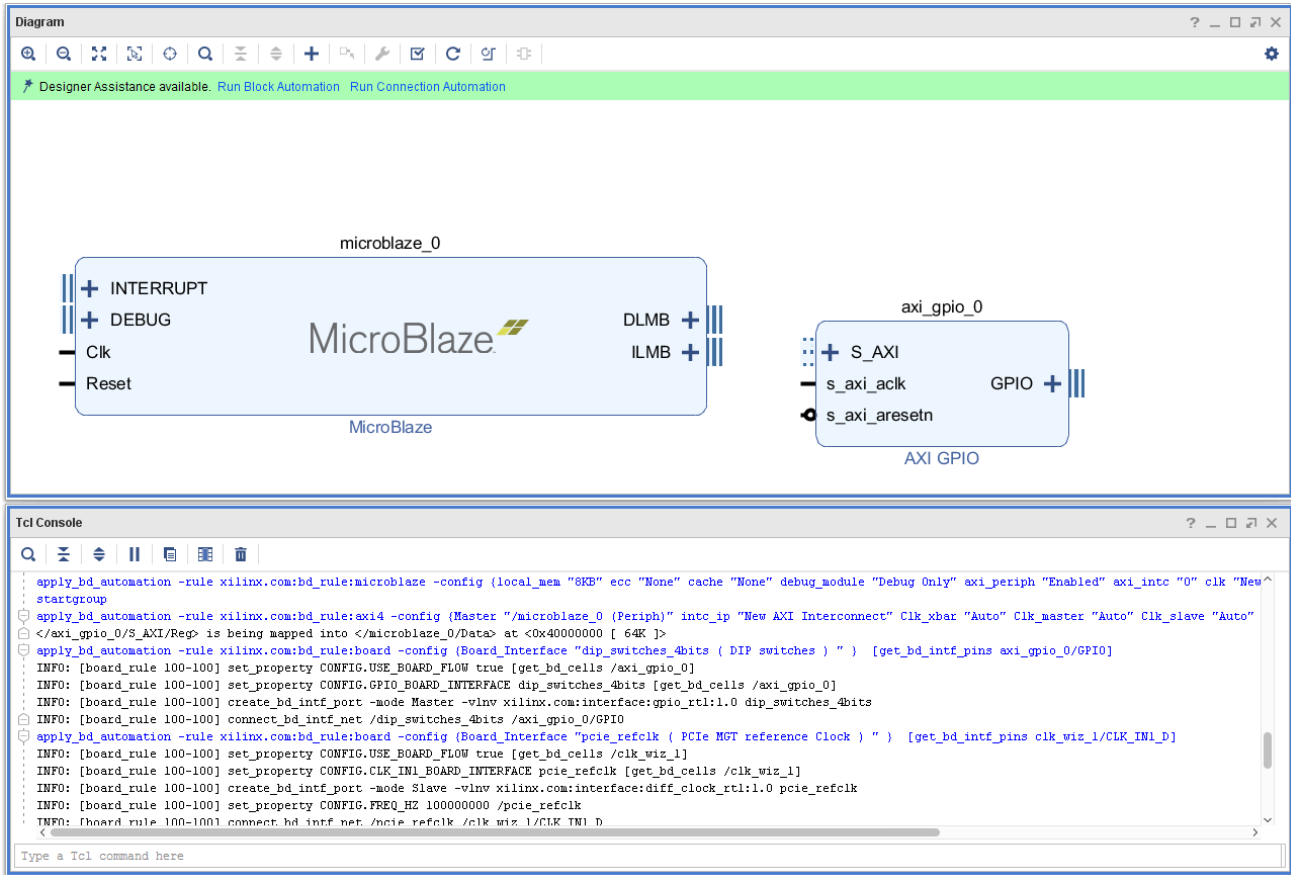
Diagram

Designer Assistance available. Run Block Automation Run Connection Automation

microblaze_0

INTERRUPT
DEBUG
Clk
Reset

MicroBlaze

DLMB
ILMB

MicroBlaze

axi_gpio_0

S_AXI
s_axi_aclk
s_axi_aresetn

GPIO

AXI GPIO

Tcl Console

apply_bd_automation -rule xilinx.com:bd_rule:microblaze -config {local_mem "8KB" ecc "None" cache "None" debug_module "Debug Only" axi_periph "Enabled" axi_intc "0" clk "New
startgroup
apply_bd_automation -rule xilinx.com:bd_rule:axi4 -config {Master "/microblaze_0 (Periph)" intc_ip "New AXI Interconnect" Clk_xbar "Auto" Clk_master "Auto" Clk_slave "Auto"
</axi_gpio_0/S_AXI/Reg> is being mapped into </microblaze_0/Data> at <0x40000000 [ 64K ]>
apply_bd_automation -rule xilinx.com:bd_rule:board -config {Board_Interface "dip_switches_4bits ( DIP switches ) " } [get_bd_intf_pins axi_gpio_0/GPIO]
INFO: [board_rule 100-100] set_property CONFIG.USE_BOARD_FLOW true [get_bd_cells /axi_gpio_0]
INFO: [board_rule 100-100] set_property CONFIG.GPIO_BOARD_INTERFACE dip_switches_4bits [get_bd_cells /axi_gpio_0]
INFO: [board_rule 100-100] create_bd_intf_port -mode Master -vlnv xilinx.com:interface:gpio_rtl:1.0 dip_switches_4bits
INFO: [board_rule 100-100] connect_bd_intf_net /dip_switches_4bits /axi_gpio_0/GPIO
apply_bd_automation -rule xilinx.com:bd_rule:board -config {Board_Interface "pcie_refclk ( PCIe MGT reference Clock ) " } [get_bd_intf_pins clk_wiz_1/CLK_IN1_D]
INFO: [board_rule 100-100] set_property CONFIG.USE_BOARD_FLOW true [get_bd_cells /clk_wiz_1]
INFO: [board_rule 100-100] set_property CONFIG.CLK_IN1_BOARD_INTERFACE pcie_refclk [get_bd_cells /clk_wiz_1]
INFO: [board_rule 100-100] create_bd_intf_port -mode Slave -vlnv xilinx.com:interface:diff_clock_rtl:1.0 pcie_refclk
INFO: [board_rule 100-100] set_property CONFIG.FREQ_HZ 100000000 /pcie_refclk
INFO: [board_rule 100-100] connect_bd_intf_net /pcie_refclk /clk_wiz_1/CLK_IN1_D

Type a Tcl command here